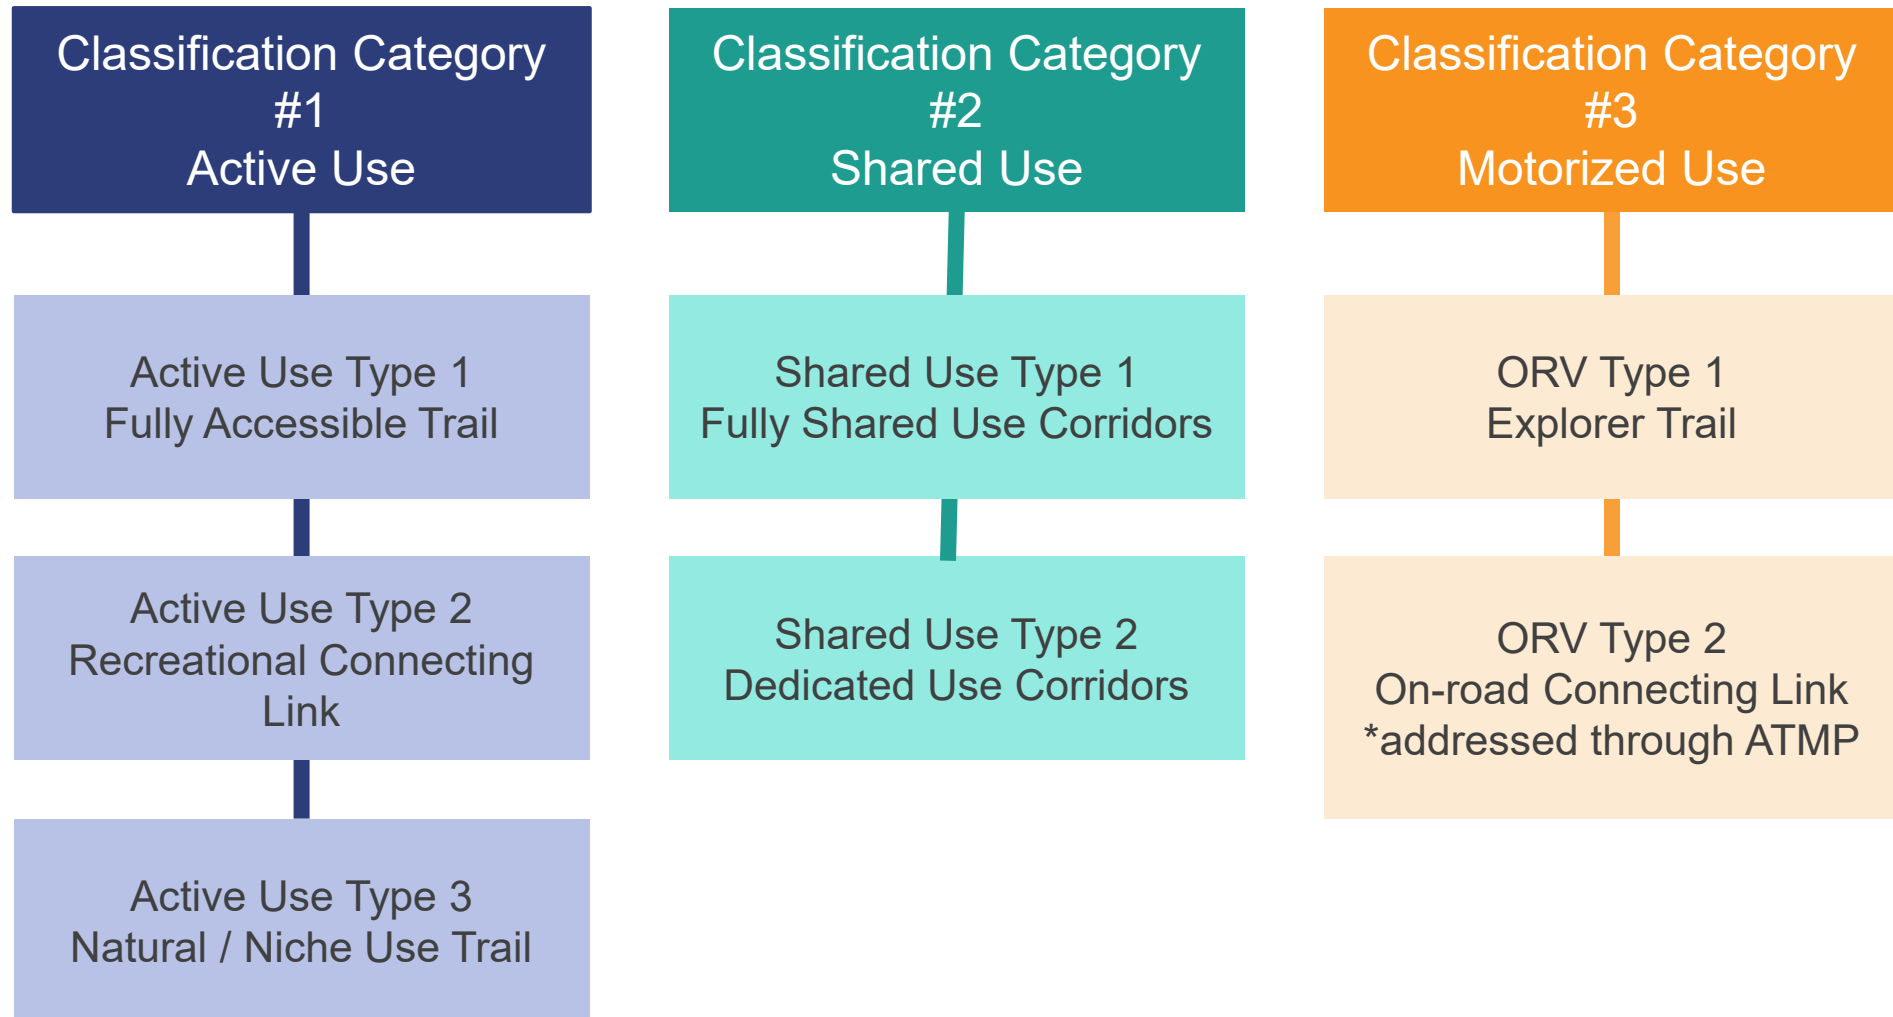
Classification Category
#1
Active Use

Active Use Type 1
Fully Accessible Trail

Active Use Type 2
Recreational Connecting Link

Active Use Type 3
Natural / Niche Use Trail

Classification Category
#2
Shared Use

Shared Use Type 1
Fully Shared Use Corridors

Shared Use Type 2
Dedicated Use Corridors

Classification Category
#3
Motorized Use

ORV Type 1
Explorer Trail

ORV Type 2
On-road Connecting Link
*addressed through ATMP